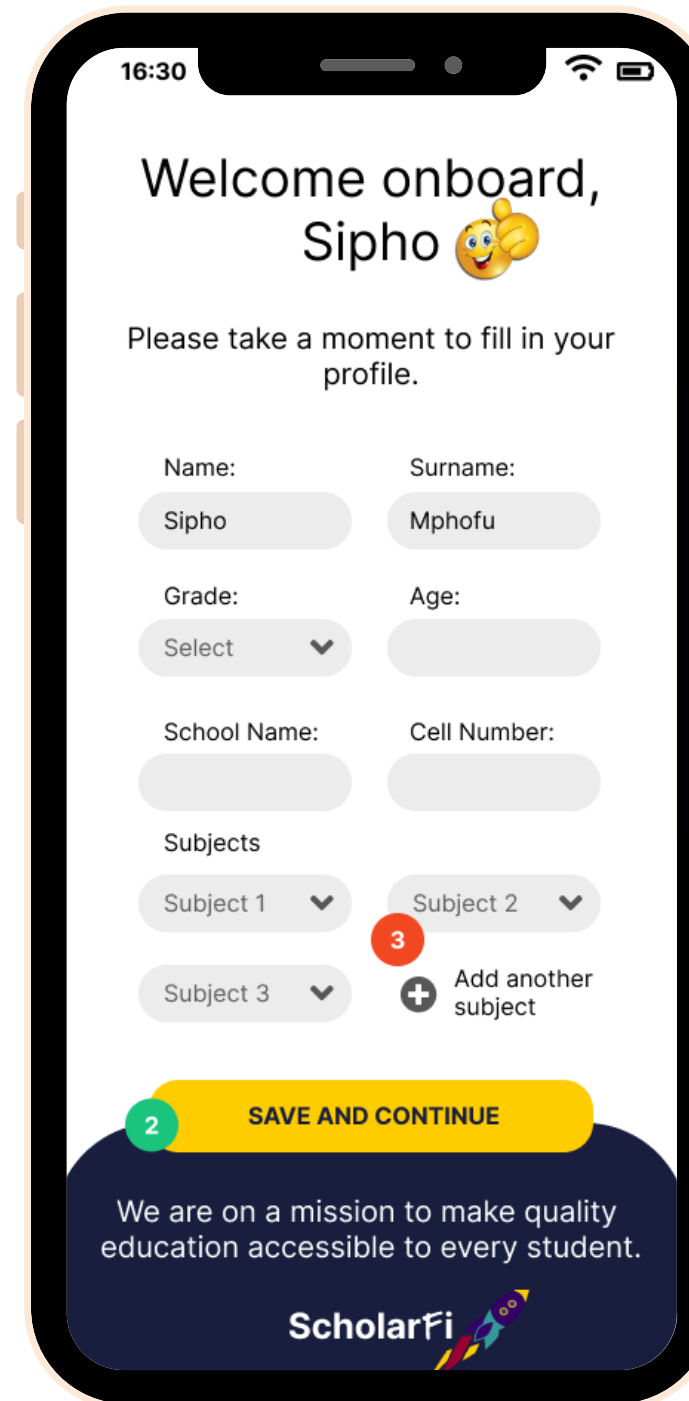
16:30

Welcome onboard, Sipho

Please take a moment to fill in your profile.

Name:
Sipho

Surname:
Mphofu

Grade:
Select

Age:

School Name:

Cell Number:

Subjects

Subject 1

Subject 2

3

Subject 3

Add another subject

2

SAVE AND CONTINUE

We are on a mission to make quality education accessible to every student.

ScholarFi